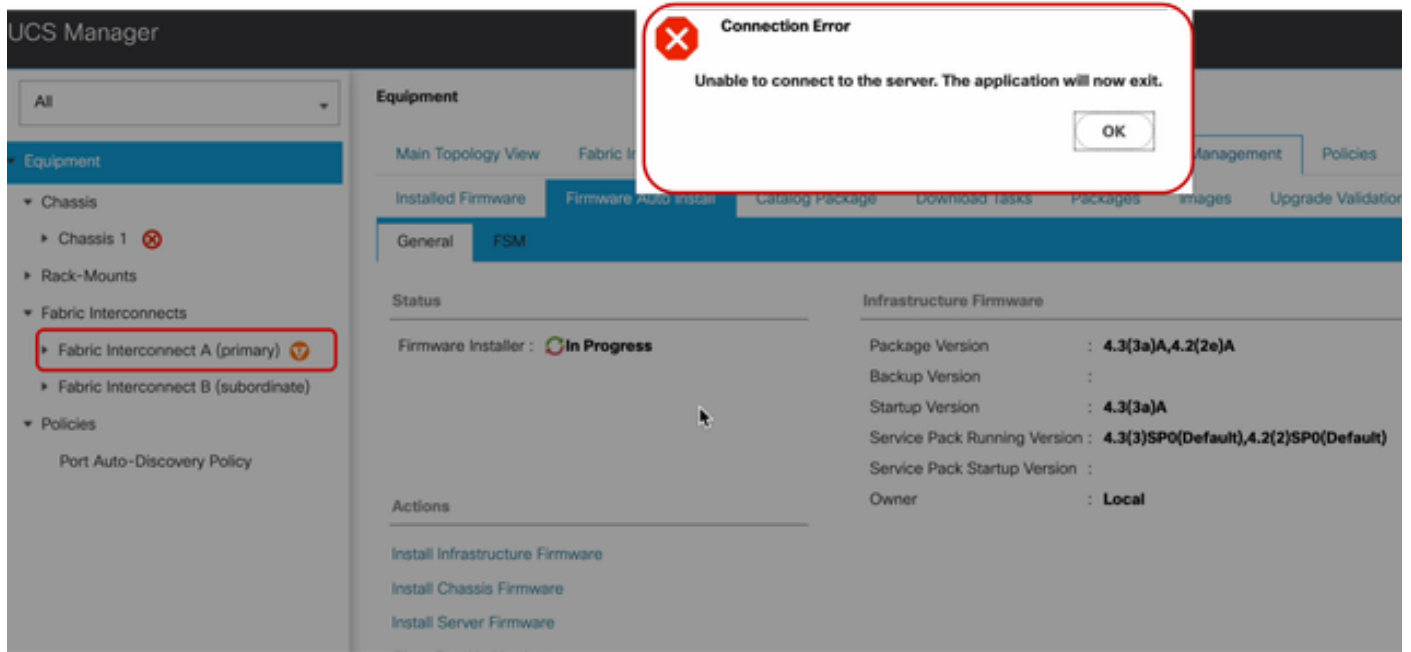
UCS Manager

All

Equipment

Chassis

Chassis 1

Rack-Mounts

Fabric Interconnects

Fabric Interconnect A (primary)

Fabric Interconnect B (subordinate)

Policies

Port Auto-Discovery Policy

Equipment

Main Topology View

Fabric I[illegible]

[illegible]Management

Policies

Installed Firmware

Firmware Auto Install

Catalog Package

Download Tasks

Packages

Images

Upgrade Validatio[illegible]

General

FSM

Status

Firmware Installer : In Progress

Infrastructure Firmware

| | |
|---|---|
| Package Version | : 4.3(3a)A,4.2(2e)A |
| Backup Version | : |
| Startup Version | : 4.3(3a)A |
| Service Pack Running Version | : 4.3(3)SP0(Default),4.2(2)SP0(Default) |
| Service Pack Startup Version | : |
| Owner | : Local |

Actions

Install Infrastructure Firmware

Install Chassis Firmware

Install Server Firmware

Connection Error

Unable to connect to the server. The application will now exit.

OK